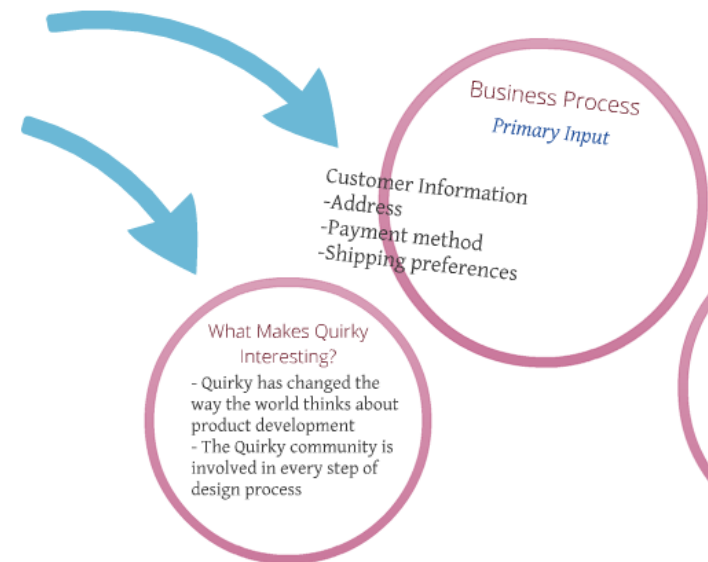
Business Process
Primary Input

Customer Information
-Address
-Payment method
-Shipping preferences

What Makes Quirky Interesting?

- Quirky has changed the way the world thinks about product development
- The Quirky community is involved in every step of design process